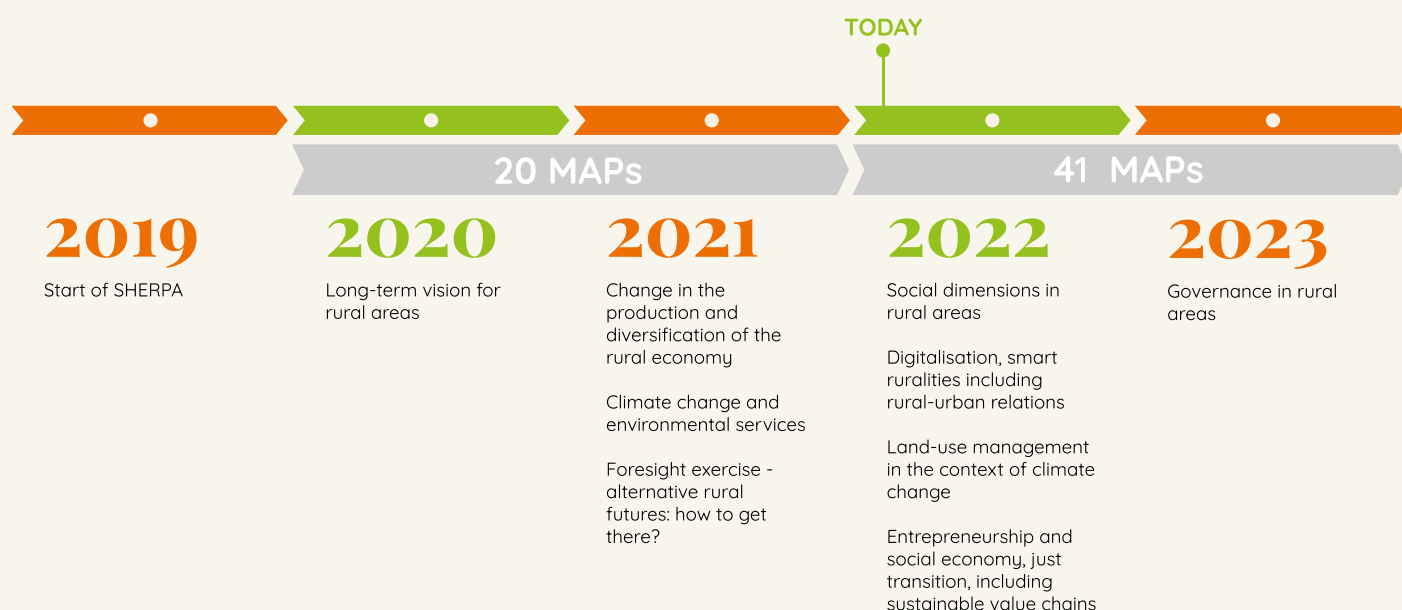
TODAY

20 MAPs

41 MAPs

2019

Start of SHERPA

2020

Long-term vision for rural areas

2021

Change in the production and diversification of the rural economy

Climate change and environmental services

Foresight exercise - alternative rural futures: how to get there?

2022

Social dimensions in rural areas

Digitalisation, smart ruralities including rural-urban relations

Land-use management in the context of climate change

Entrepreneurship and social economy, just transition, including sustainable value chains

2023

Governance in rural areas